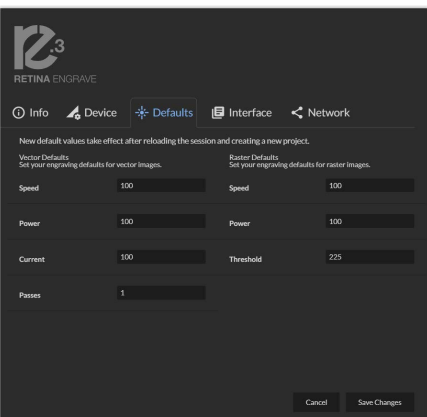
.3
RETINA ENGRAVE

Info Device Defaults Interface Network

New default values take effect after reloading the session and creating a new project.

Vector Defaults
Set your engraving defaults for vector images.

| Speed | 100 |
|---|---|
| Power | 100 |
| Current | 100 |
| Passes | 1 |

Raster Defaults
Set your engraving defaults for raster images.

| Speed | 100 |
|---|---|
| Power | 100 |
| Threshold | 225 |

Cancel Save Changes